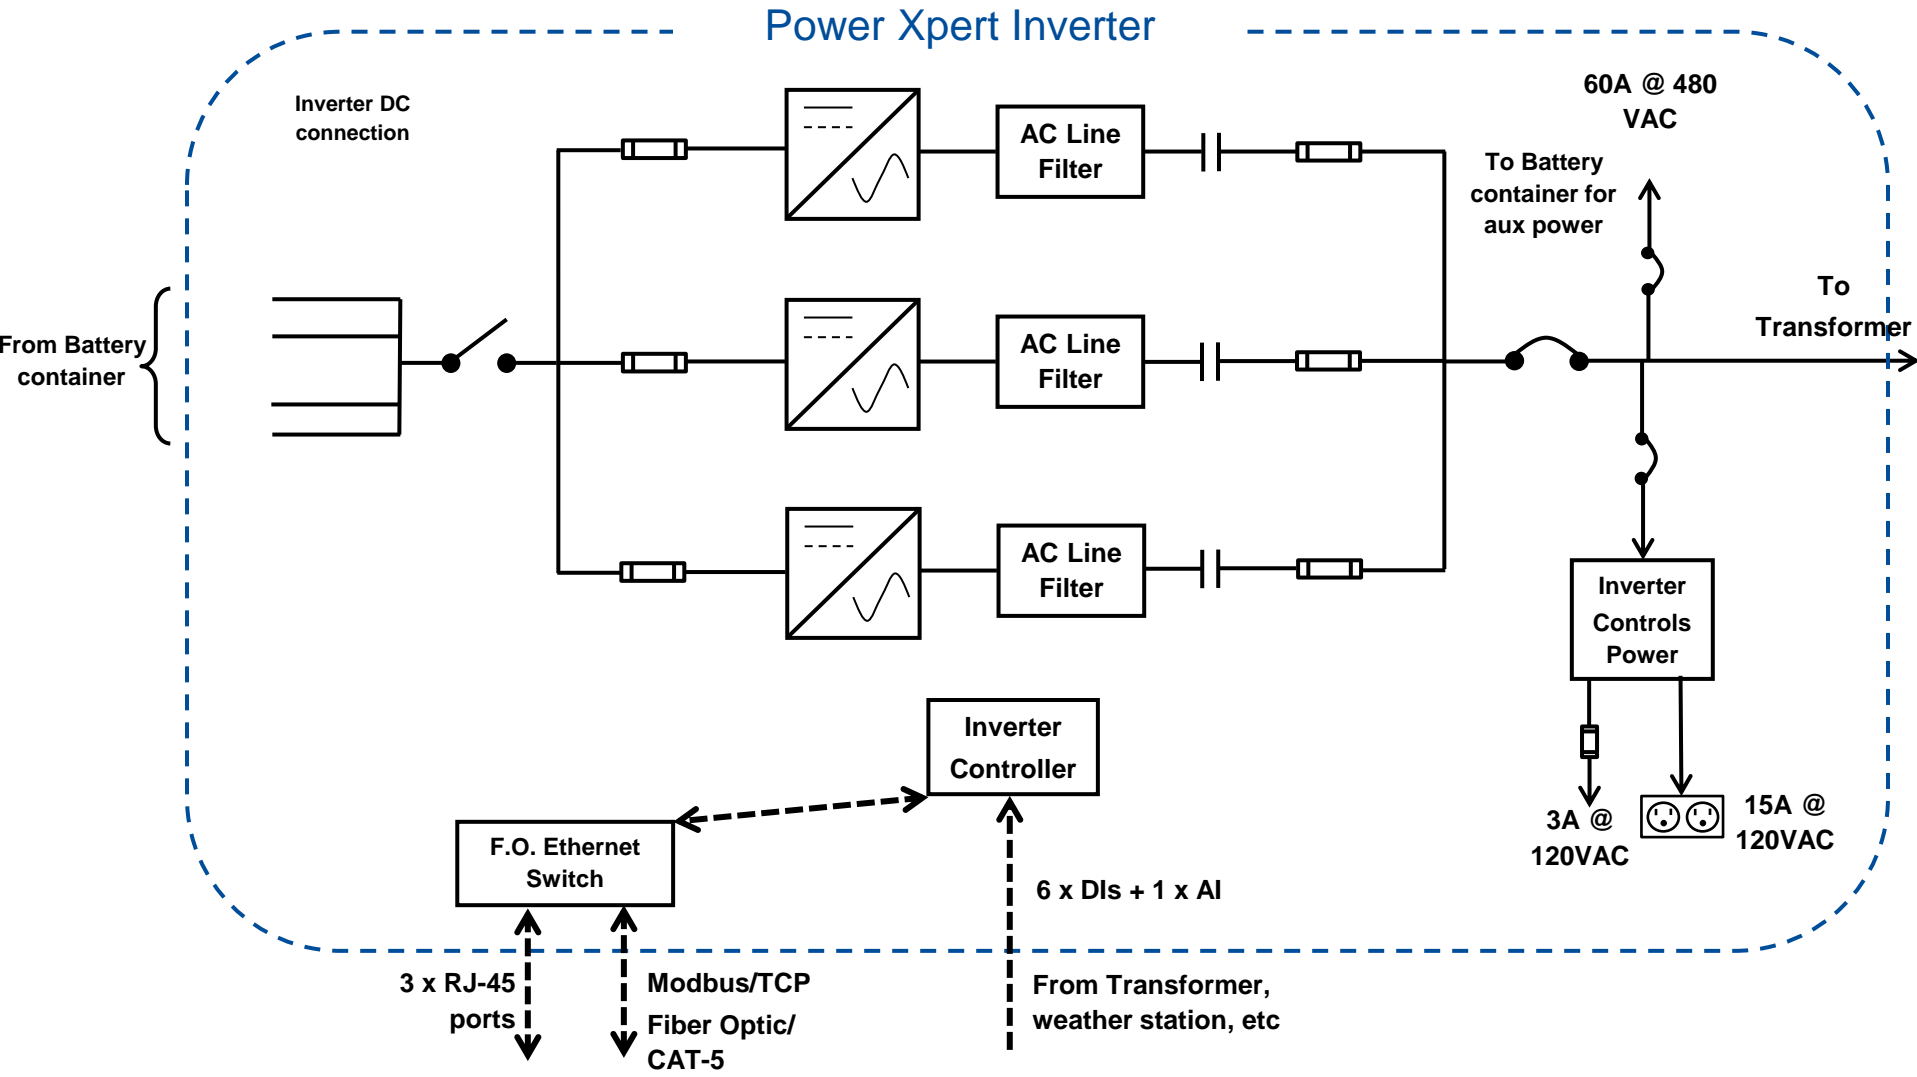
Power Xpert Inverter

Inverter DC connection

From Battery container

AC Line Filter

AC Line Filter

AC Line Filter

60A @ 480 VAC

To Battery container for aux power

To Transformer

Inverter Controls Power

3A @ 120VAC

15A @ 120VAC

Inverter Controller

F.O. Ethernet Switch

6 x DIs + 1 x AI

3 x RJ-45 ports

Modbus/TCP Fiber Optic/ CAT-5

From Transformer, weather station, etc